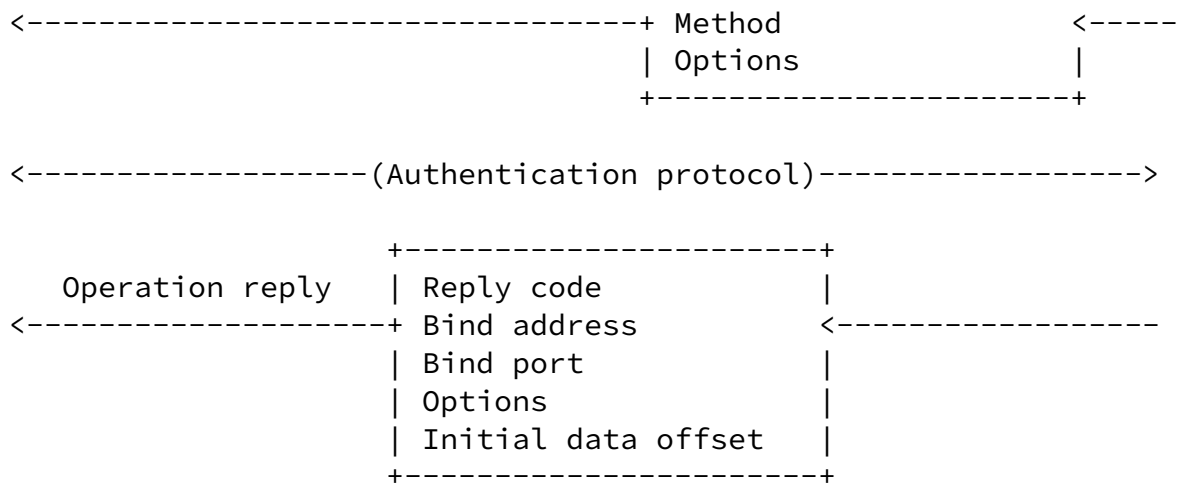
<-----------------------------+ Method <-----
| Options |
+--------------------+

<-----------------(Authentication protocol)---------------->

+--------------------+
Operation reply | Reply code |
<-----------------+ Bind address <---------------
| Bind port |
| Options |
| Initial data offset |
+--------------------+